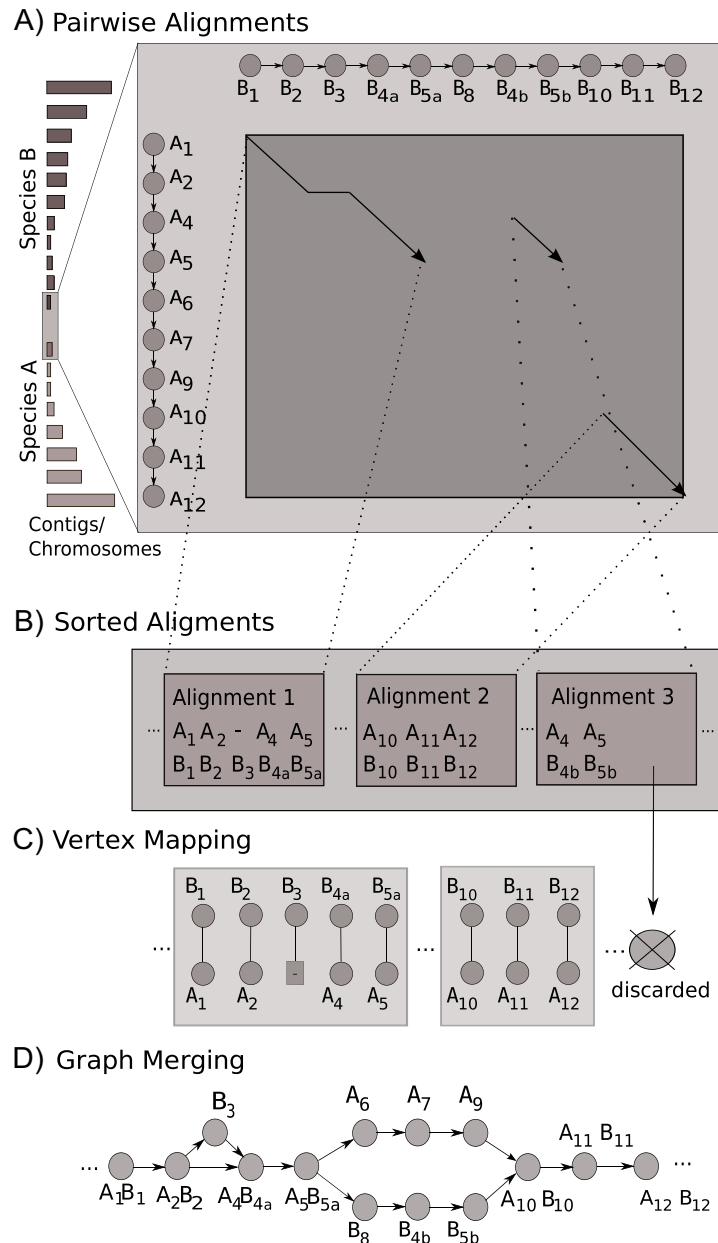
A) Pairwise Alignments

Species B

Species A

Contigs/ Chromosomes

$B_1$ $B_2$ $B_3$ $B_{4a}$ $B_{5a}$ $B_8$ $B_{4b}$ $B_{5b}$ $B_{10}$ $B_{11}$ $B_{12}$

$A_1$ $A_2$ $A_4$ $A_5$ $A_6$ $A_7$ $A_9$ $A_{10}$ $A_{11}$ $A_{12}$

B) Sorted Aligments

... Alignment 1
$A_1$ $A_2$ - $A_4$ $A_5$
$B_1$ $B_2$ $B_3$ $B_{4a}$ $B_{5a}$

... Alignment 2
$A_{10}$ $A_{11}$ $A_{12}$
$B_{10}$ $B_{11}$ $B_{12}$

... Alignment 3
$A_4$ $A_5$
$B_{4b}$ $B_{5b}$ ...

C) Vertex Mapping

... $B_1$ $B_2$ $B_3$ $B_{4a}$ $B_{5a}$
$A_1$ $A_2$ - $A_4$ $A_5$

... $B_{10}$ $B_{11}$ $B_{12}$
$A_{10}$ $A_{11}$ $A_{12}$

... discarded

D) Graph Merging

... $A_1B_1$ $A_2B_2$ $B_3$ $A_4B_{4a}$ $A_5B_{5a}$ $A_6$ $A_7$ $A_9$ $B_8$ $B_{4b}$ $B_{5b}$ $A_{10}$ $B_{10}$ $A_{11}$ $B_{11}$ $A_{12}$ $B_{12}$ ...